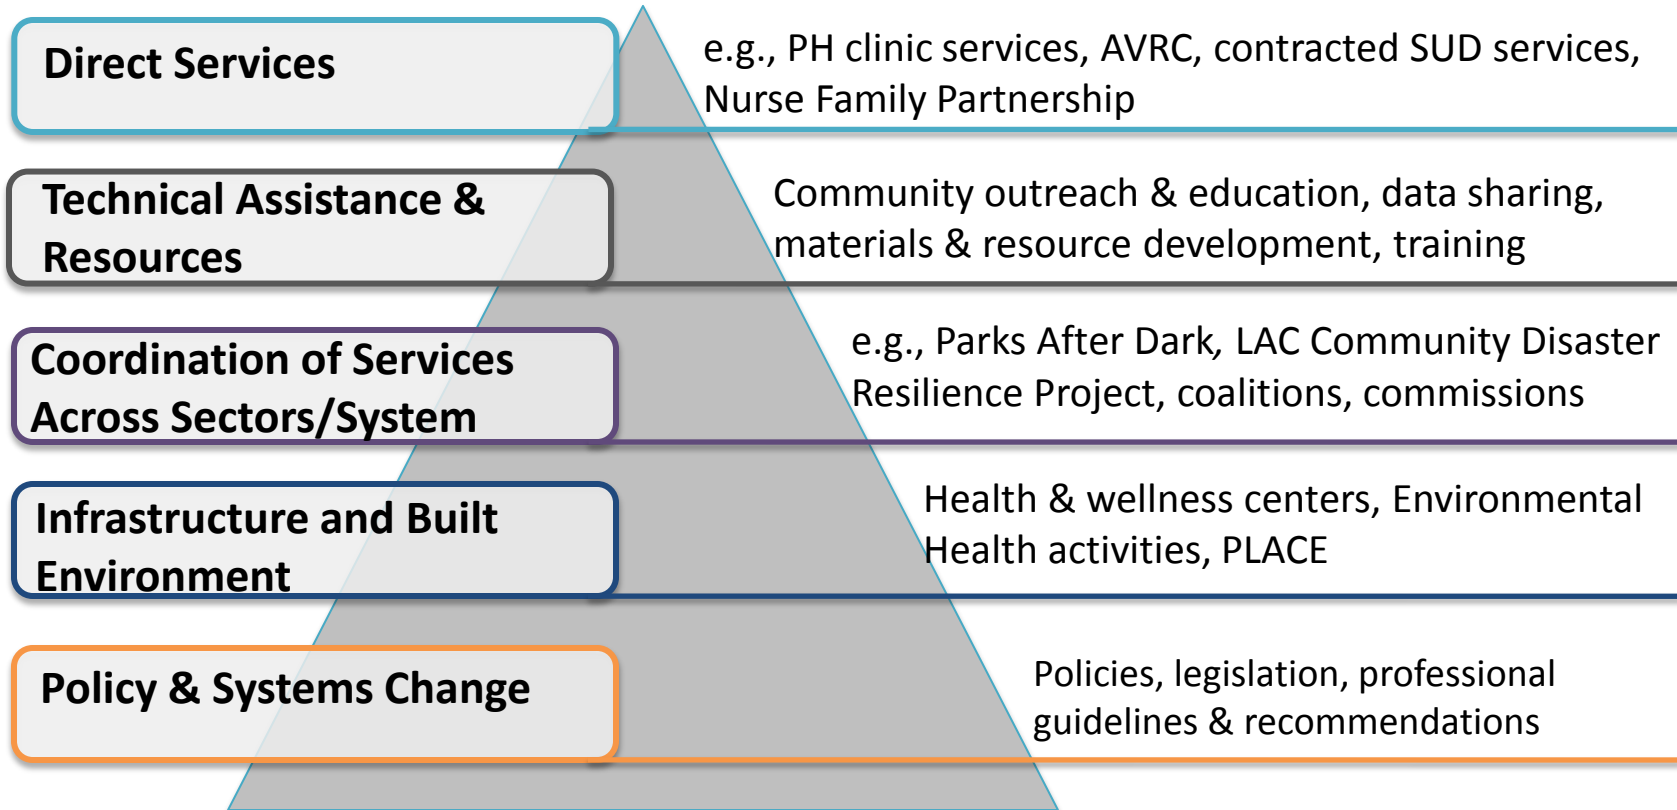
Direct Services

e.g., PH clinic services, AVRC, contracted SUD services, Nurse Family Partnership

Technical Assistance & Resources

Community outreach & education, data sharing, materials & resource development, training

Coordination of Services Across Sectors/System

e.g., Parks After Dark, LAC Community Disaster Resilience Project, coalitions, commissions

Infrastructure and Built Environment

Health & wellness centers, Environmental Health activities, PLACE

Policy & Systems Change

Policies, legislation, professional guidelines & recommendations